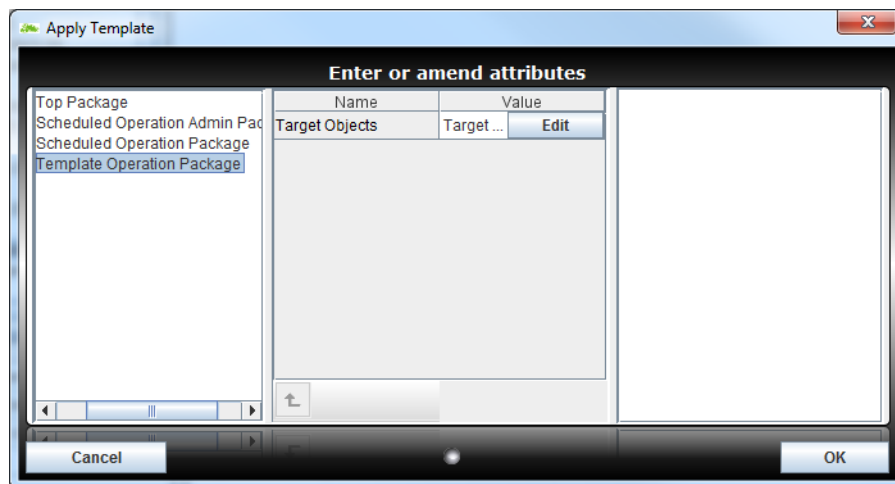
Apply Template

Enter or amend attributes

Top Package
Scheduled Operation Admin Pac
Scheduled Operation Package
Template Operation Package

| Name | Value |
|---|---|
| Target Objects | Target ... Edit |

Cancel

OK